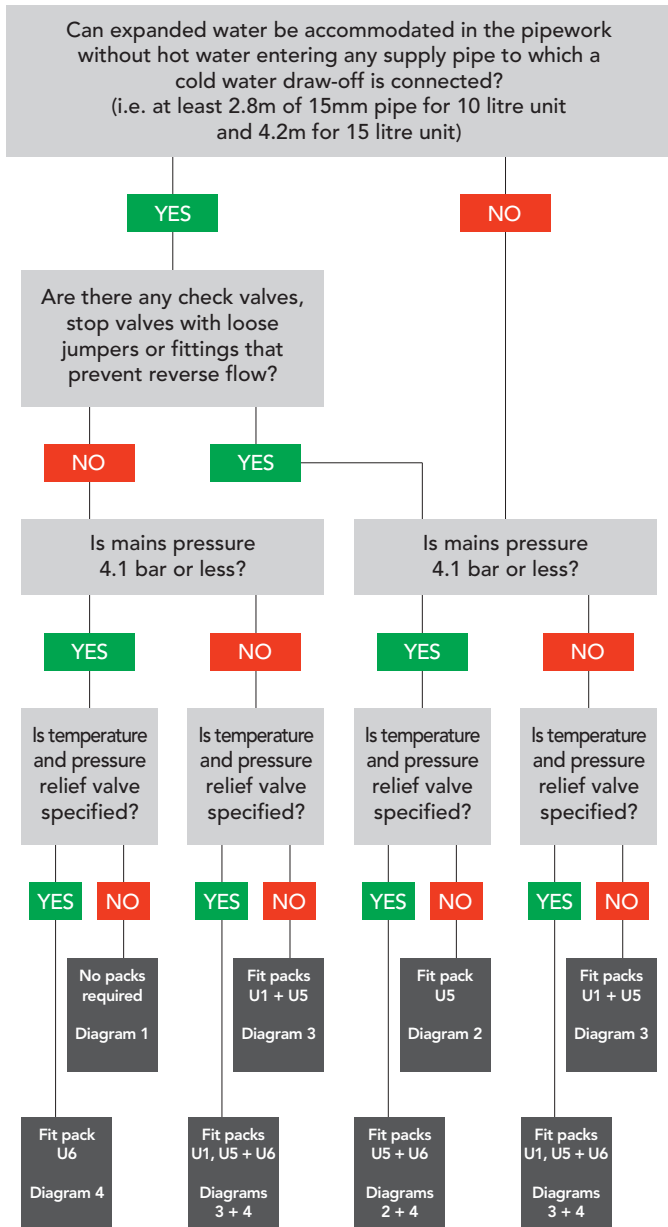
Can expanded water be accommodated in the pipework without hot water entering any supply pipe to which a cold water draw-off is connected? (i.e. at least 2.8m of 15mm pipe for 10 litre unit and 4.2m for 15 litre unit)

YES

NO

Are there any check valves, stop valves with loose jumpers or fittings that prevent reverse flow?

NO

YES

Is mains pressure 4.1 bar or less?

Is mains pressure 4.1 bar or less?

YES

NO

YES

NO

Is temperature and pressure relief valve specified?

Is temperature and pressure relief valve specified?

Is temperature and pressure relief valve specified?

Is temperature and pressure relief valve specified?

YES

NO

YES

NO

YES

NO

YES

NO

No packs required

Diagram 1

Fit packs U1 + U5

Diagram 3

Fit pack U5

Diagram 2

Fit packs U1 + U5

Diagram 3

Fit pack U6

Diagram 4

Fit packs U1, U5 + U6

Diagrams 3 + 4

Fit packs U5 + U6

Diagrams 2 + 4

Fit packs U1, U5 + U6

Diagrams 3 + 4